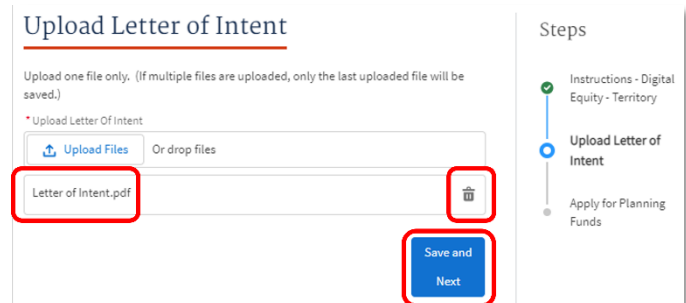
Upload Letter of Intent

Upload one file only. (If multiple files are uploaded, only the last uploaded file will be saved.)

* Upload Letter Of Intent

Upload Files Or drop files

Letter of Intent.pdf

Save and Next

Steps

Instructions - Digital Equity - Territory

Upload Letter of Intent

Apply for Planning Funds